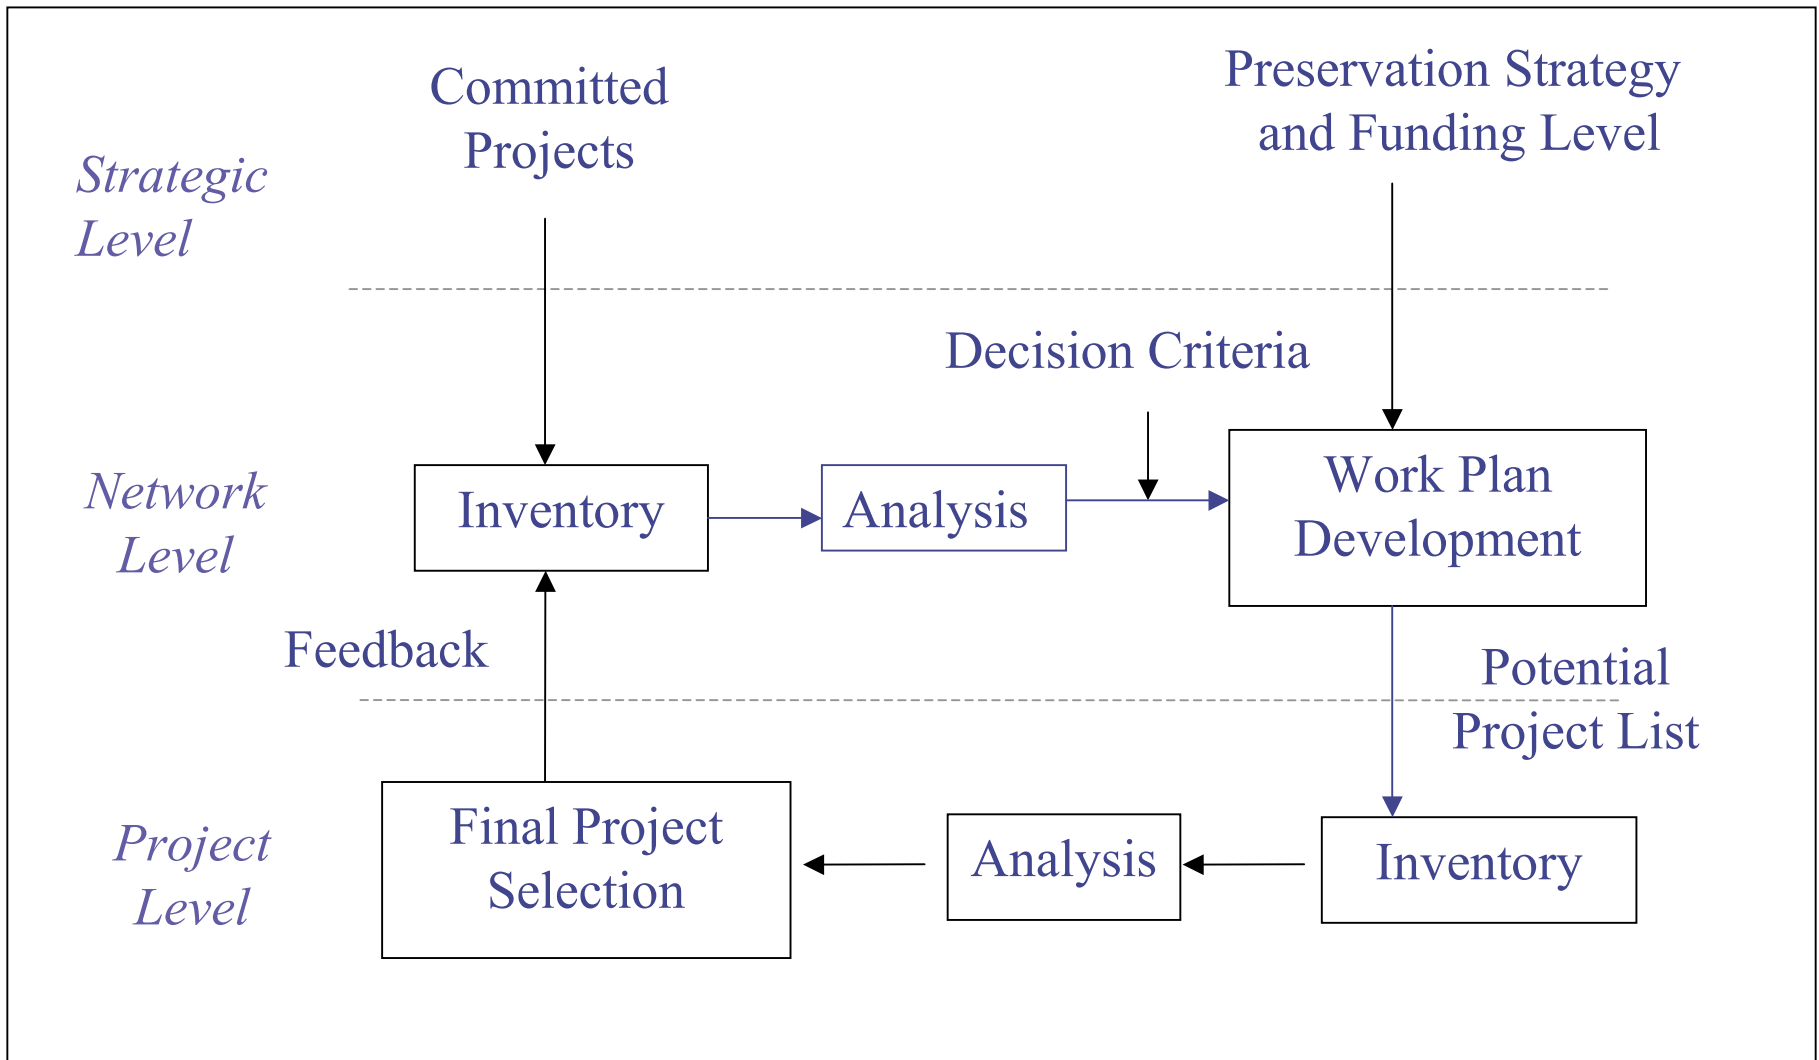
Strategic Level

Committed Projects

Preservation Strategy and Funding Level

Decision Criteria

Network Level

Inventory

Analysis

Work Plan Development

Feedback

Potential Project List

Project Level

Final Project Selection

Analysis

Inventory